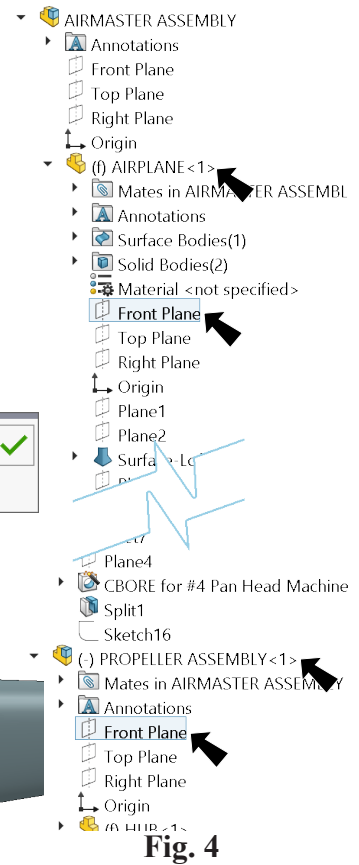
AIRMASTER ASSEMBLY
Annotations
Front Plane
Top Plane
Right Plane
Origin
(f) AIRPLANE<1>
Mates in AIRMASTER ASSEMBL
Annotations
Surface Bodies(1)
Solid Bodies(2)
Material <not specified>
Front Plane
Top Plane
Right Plane
Origin
Plane1
Plane2
Surfa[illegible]
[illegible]
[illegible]
Plane4
CBORE for #4 Pan Head Machine
Split1
Sketch16
(-) PROPELLER ASSEMBLY<1>
Mates in AIRMASTER ASSEMBLY
Annotations
Front Plane
Top Plane
Right Plane
Origin
(f) HUB<1>
Fig. 4